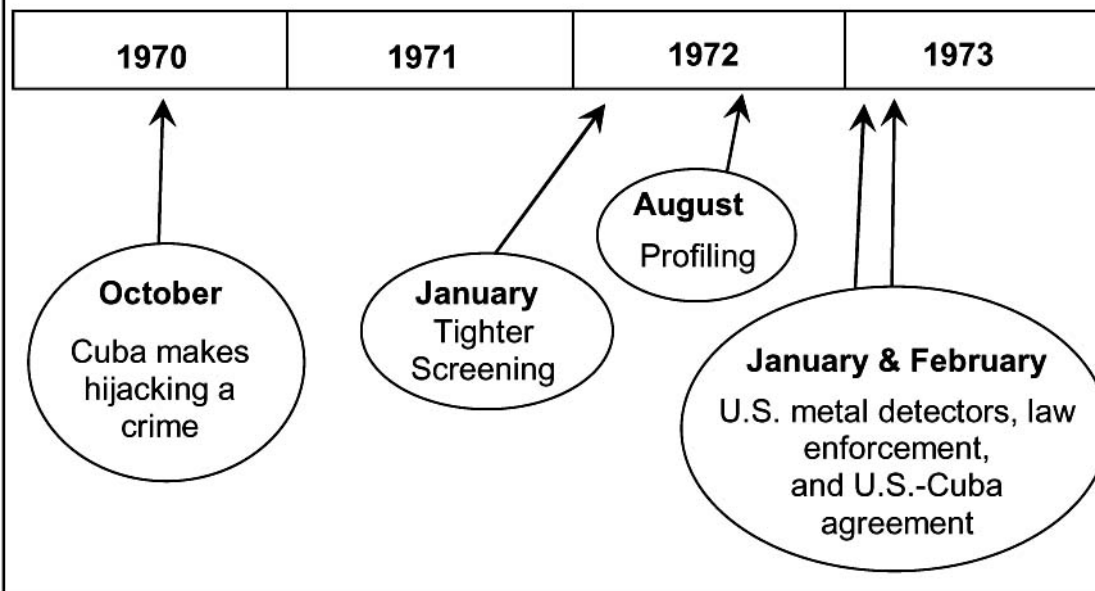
| 1970 | 1971 | 1972 | 1973 |
|---|---|---|---|

October
Cuba makes hijacking a crime

January
Tighter Screening

August
Profiling

January & February
U.S. metal detectors, law enforcement, and U.S.-Cuba agreement